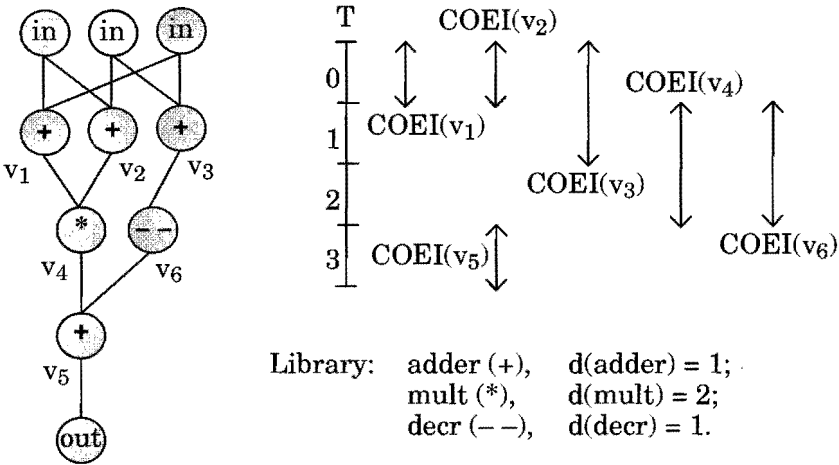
in in in

+ + +

$v_1$ $v_2$ $v_3$

* --

$v_4$ $v_6$

+

$v_5$

out

T

0

1

2

3

COEI($v_2$)

COEI($v_1$)

COEI($v_4$)

COEI($v_3$)

COEI($v_5$)

COEI($v_6$)

Library: adder (+), d(adder) = 1;
mult (*), d(mult) = 2;
decr (– –), d(decr) = 1.